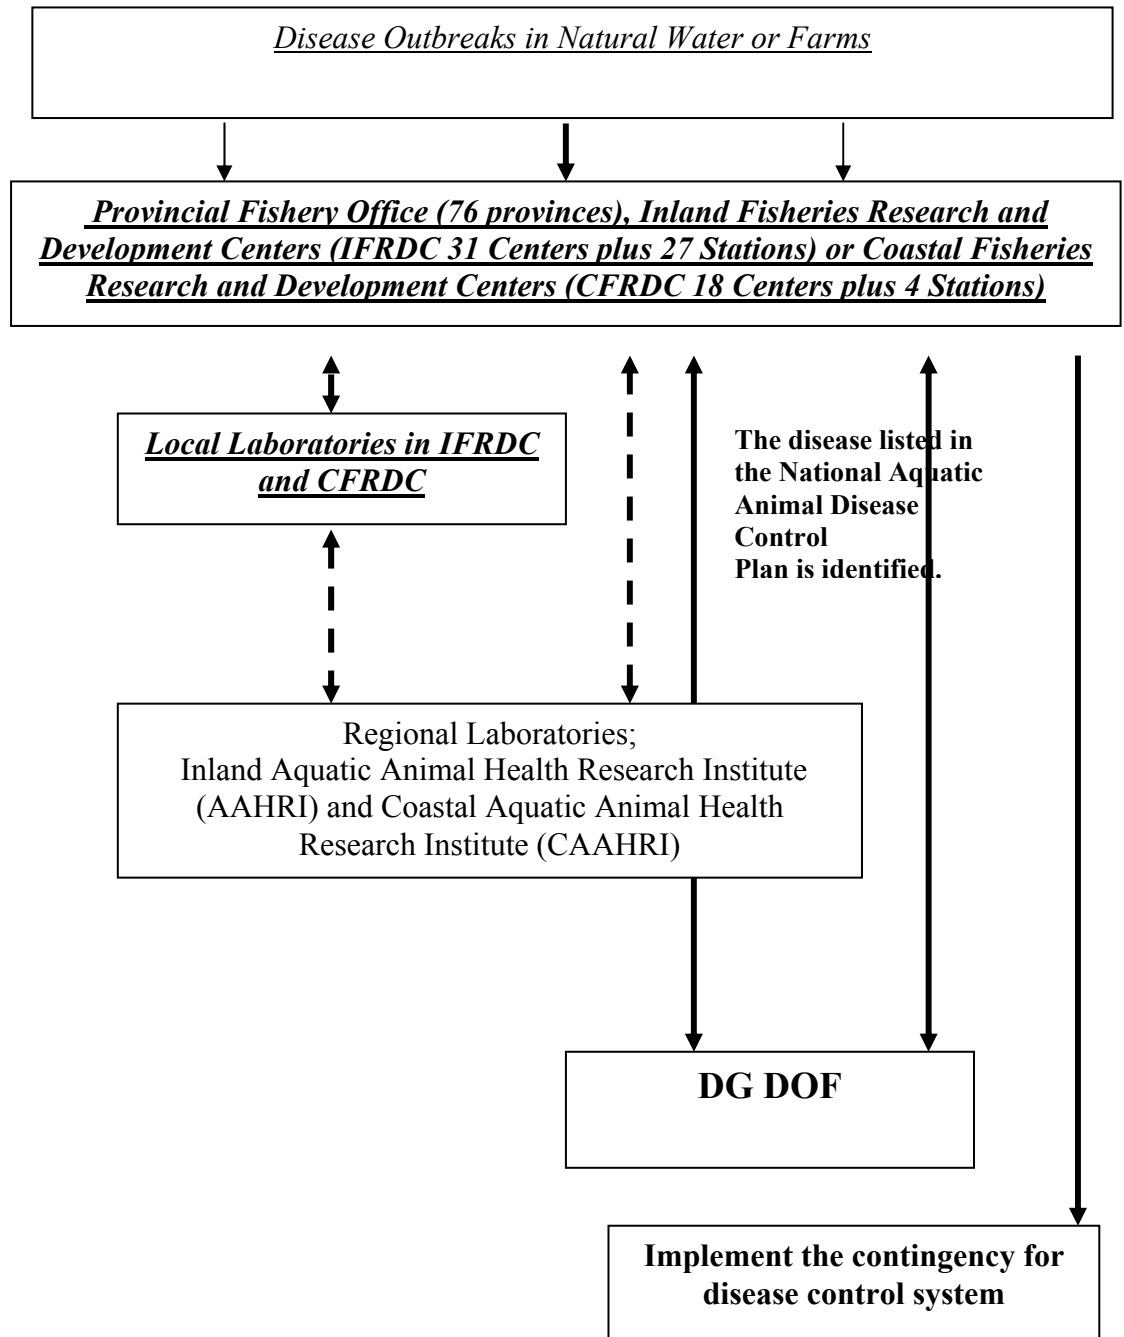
Disease Outbreaks in Natural Water or Farms

Provincial Fishery Office (76 provinces), Inland Fisheries Research and Development Centers (IFRDC 31 Centers plus 27 Stations) or Coastal Fisheries Research and Development Centers (CFRDC 18 Centers plus 4 Stations)

Local Laboratories in IFRDC and CFRDC

The disease listed in the National Aquatic Animal Disease Control Plan is identified.

Regional Laboratories; Inland Aquatic Animal Health Research Institute (AAHRI) and Coastal Aquatic Animal Health Research Institute (CAAHRI)

DG DOF

Implement the contingency for disease control system